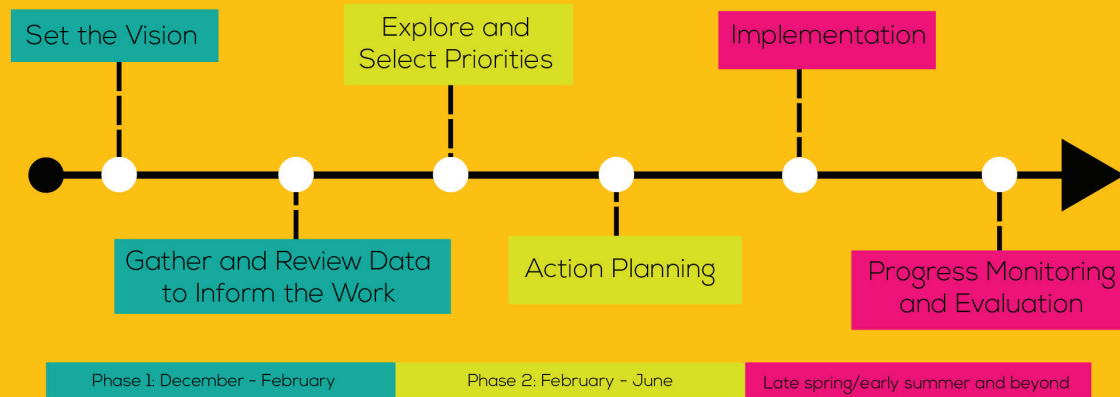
Set the Vision

Explore and Select Priorities

Implementation

Gather and Review Data to Inform the Work

Action Planning

Progress Monitoring and Evaluation

Phase 1: December - February

Phase 2: February - June

Late spring/early summer and beyond